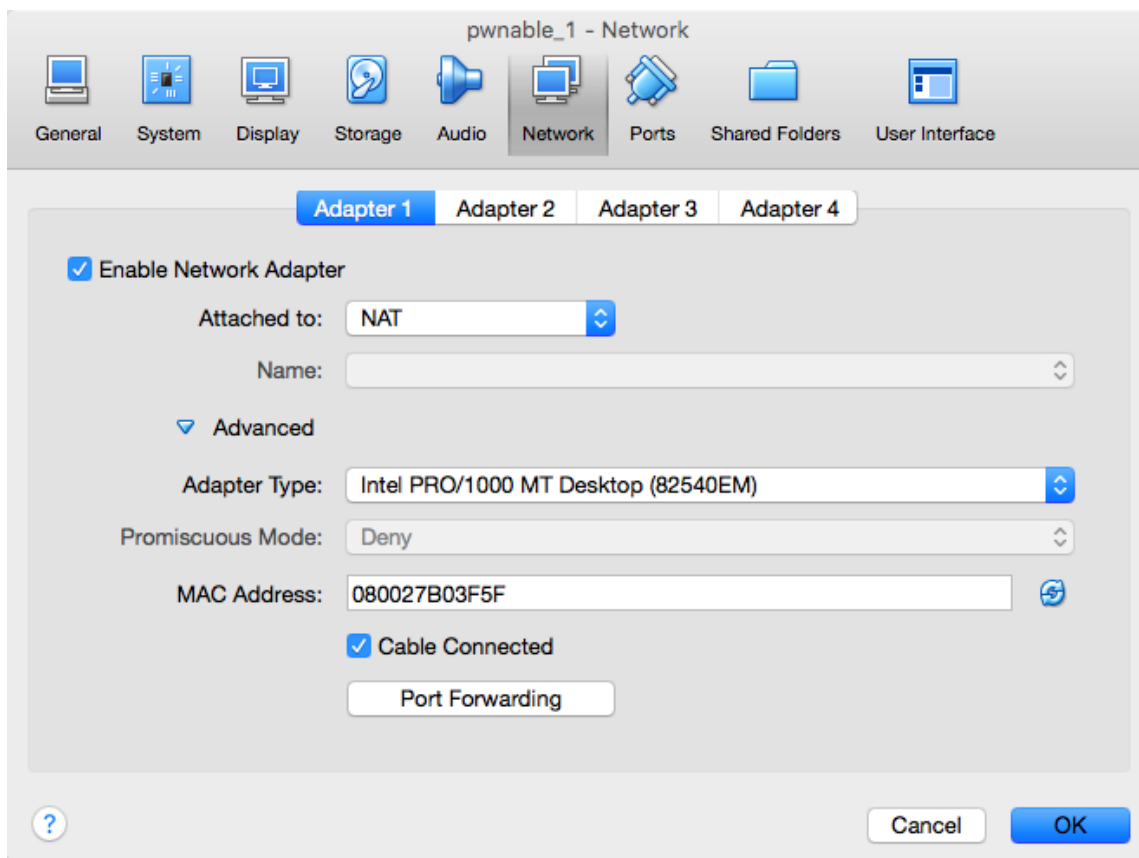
pwnable_1 - Network

General System Display Storage Audio Network Ports Shared Folders User Interface

Adapter 1 Adapter 2 Adapter 3 Adapter 4

Enable Network Adapter

Attached to: NAT

Name:

Advanced

Adapter Type: Intel PRO/1000 MT Desktop (82540EM)

Promiscuous Mode: Deny

MAC Address: 080027B03F5F

Cable Connected

Port Forwarding

?

Cancel OK